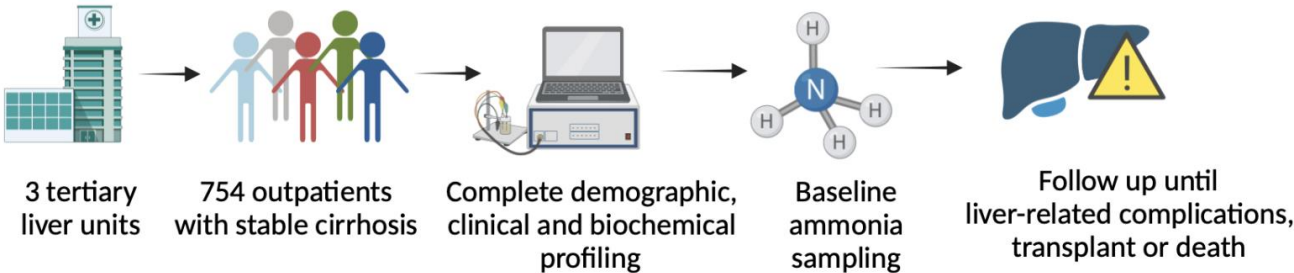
H

N

H H H

3 tertiary liver units

754 outpatients with stable cirrhosis

Complete demographic, clinical and biochemical profiling

Baseline ammonia sampling

Follow up until liver-related complications, transplant or death